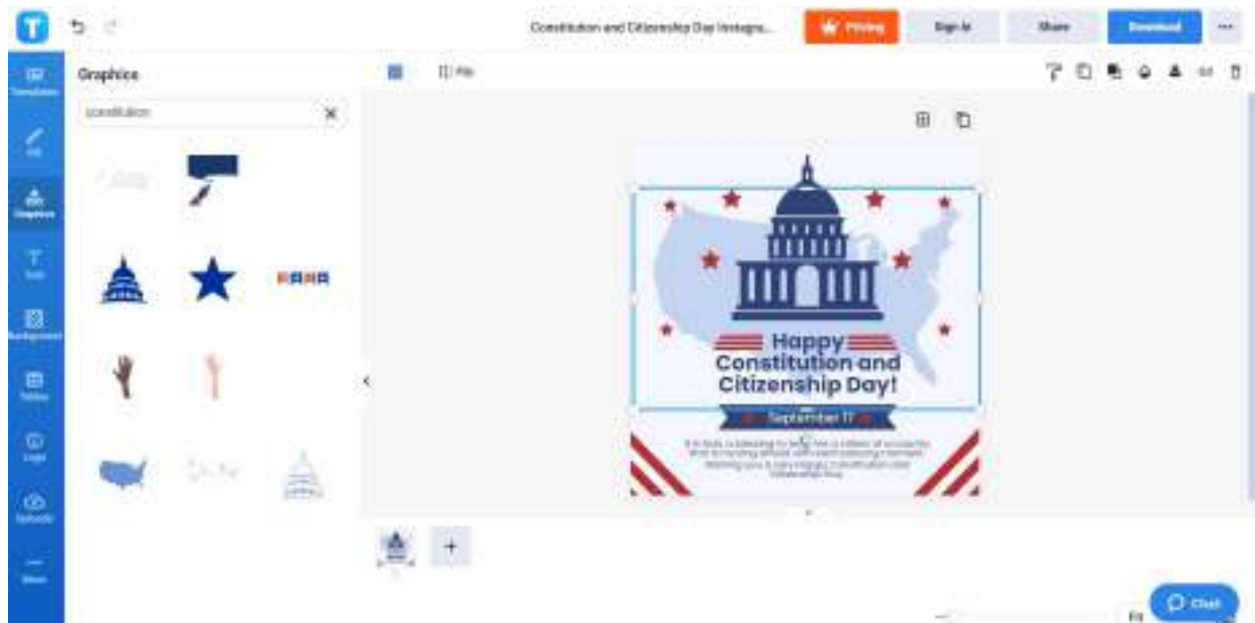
Constitution and Citizenship Day Instagra...

Pricing

Sign In

Share

Download

Templates

Edit

Graphics

Text

Background

Tables

Logo

Uploads

More

Graphics

constitution

Flip

Happy Constitution and Citizenship Day!

September 17

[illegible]

Chat

Fit